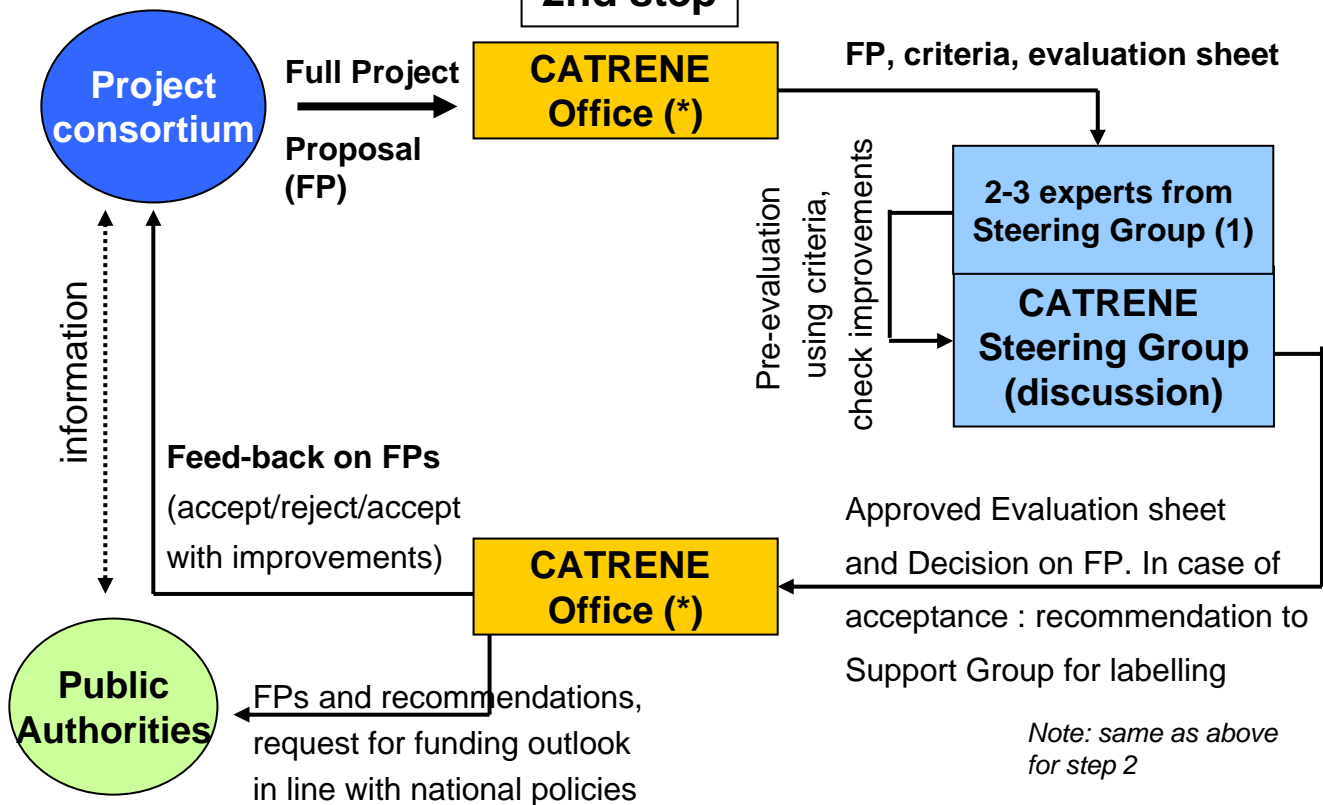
2nd Step

Project consortium

Full Project

Proposal (FP)

CATRENE Office (*)

FP, criteria, evaluation sheet

Pre-evaluation using criteria, check improvements

2-3 experts from Steering Group (1)

CATRENE Steering Group (discussion)

information

Feed-back on FPs (accept/reject/accept with improvements)

CATRENE Office (*)

Approved Evaluation sheet and Decision on FP. In case of acceptance : recommendation to Support Group for labelling

Public Authorities

FPs and recommendations, request for funding outlook in line with national policies

Note: same as above for step 2